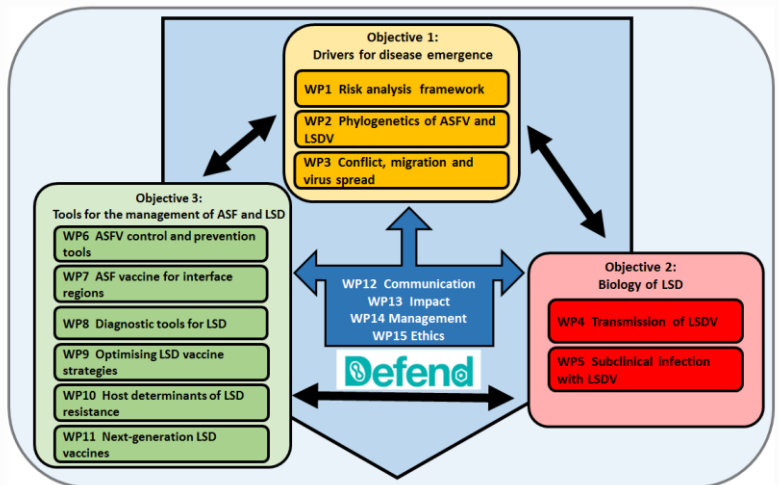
Objective 1:
Drivers for disease emergence

WP1 Risk analysis framework

WP2 Phylogenetics of ASFV and LSDV

WP3 Conflict, migration and virus spread

Objective 3:
Tools for the management of ASF and LSD

WP6 ASFV control and prevention tools

WP7 ASF vaccine for interface regions

WP8 Diagnostic tools for LSD

WP9 Optimising LSD vaccine strategies

WP10 Host determinants of LSD resistance

WP11 Next-generation LSD vaccines

WP12 Communication
WP13 Impact
WP14 Management
WP15 Ethics

Defend

Objective 2:
Biology of LSD

WP4 Transmission of LSDV

WP5 Subclinical infection with LSDV